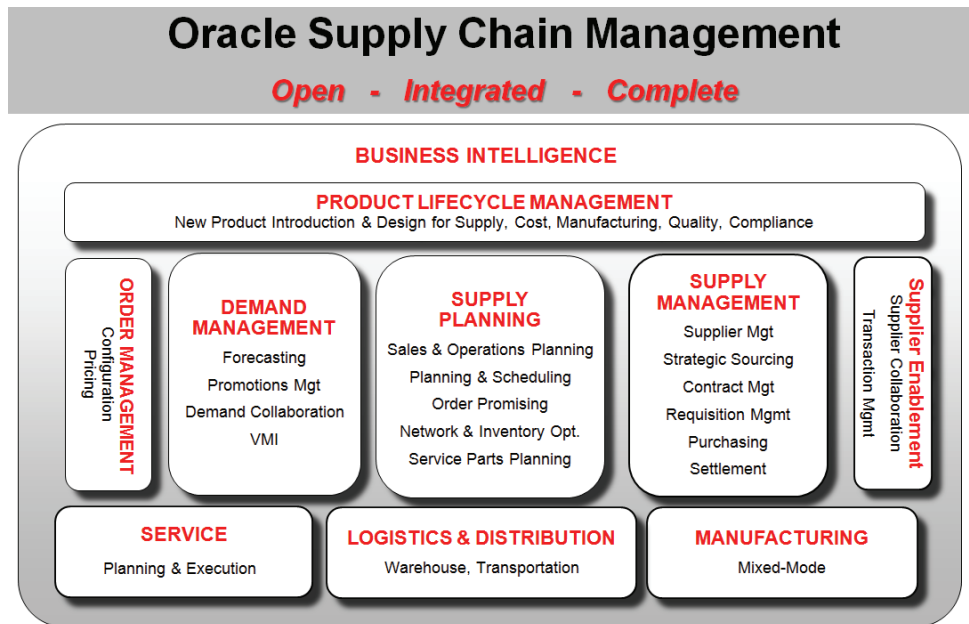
Oracle Supply Chain Management

Open - Integrated - Complete

BUSINESS INTELLIGENCE

PRODUCT LIFECYCLE MANAGEMENT
New Product Introduction & Design for Supply, Cost, Manufacturing, Quality, Compliance

ORDER MANAGEMENT
Configuration
Pricing

DEMAND MANAGEMENT
Forecasting
Promotions Mgt
Demand Collaboration
VMI

SUPPLY PLANNING
Sales & Operations Planning
Planning & Scheduling
Order Promising
Network & Inventory Opt.
Service Parts Planning

SUPPLY MANAGEMENT
Supplier Mgt
Strategic Sourcing
Contract Mgt
Requisition Mgmt
Purchasing
Settlement

Supplier Enablement
Supplier Collaboration
Transaction Mgmt

SERVICE
Planning & Execution

LOGISTICS & DISTRIBUTION
Warehouse, Transportation

MANUFACTURING
Mixed-Mode